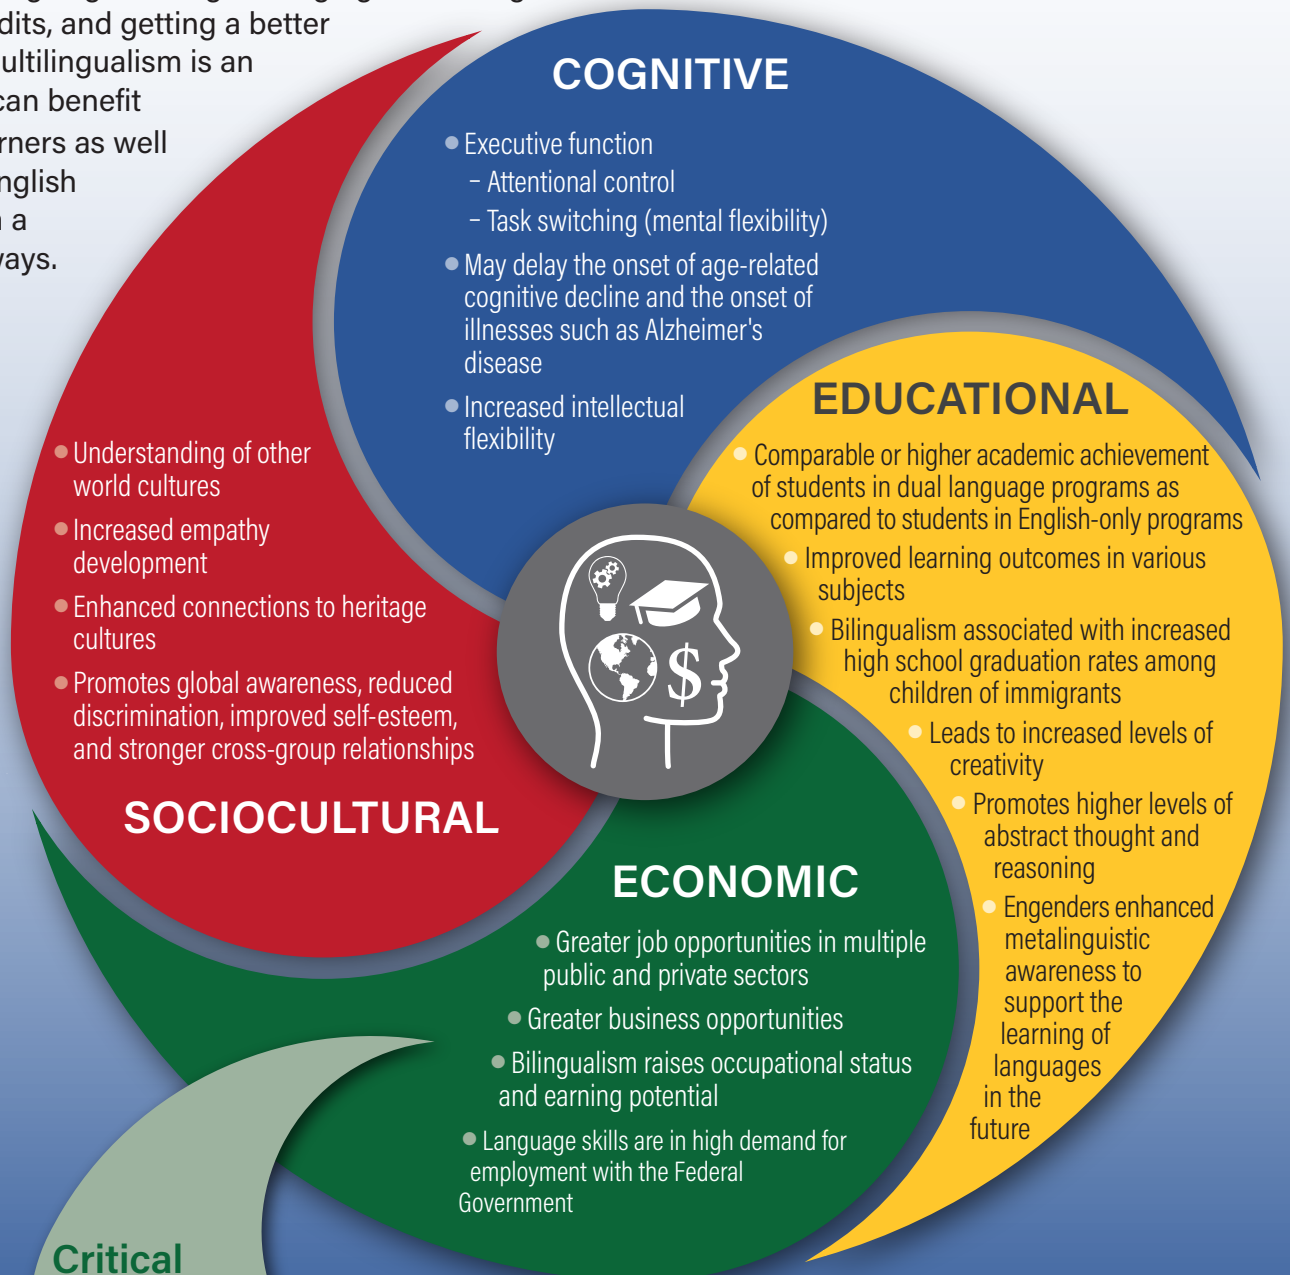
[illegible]
dits, and getting a better
ultilingualism is an
can benefit
rners as well
nglish
a
ays.

COGNITIVE

Executive function
– Attentional control
– Task switching (mental flexibility)

May delay the onset of age-related cognitive decline and the onset of illnesses such as Alzheimer's disease

Increased intellectual flexibility

EDUCATIONAL

Comparable or higher academic achievement of students in dual language programs as compared to students in English-only programs

Improved learning outcomes in various subjects

Bilingualism associated with increased high school graduation rates among children of immigrants

Leads to increased levels of creativity

Promotes higher levels of abstract thought and reasoning

Engenders enhanced metalinguistic awareness to support the learning of languages in the future

Understanding of other world cultures

Increased empathy development

Enhanced connections to heritage cultures

Promotes global awareness, reduced discrimination, improved self-esteem, and stronger cross-group relationships

SOCIOCULTURAL

$

ECONOMIC

Greater job opportunities in multiple public and private sectors

Greater business opportunities

Bilingualism raises occupational status and earning potential

Language skills are in high demand for employment with the Federal Government

Critical